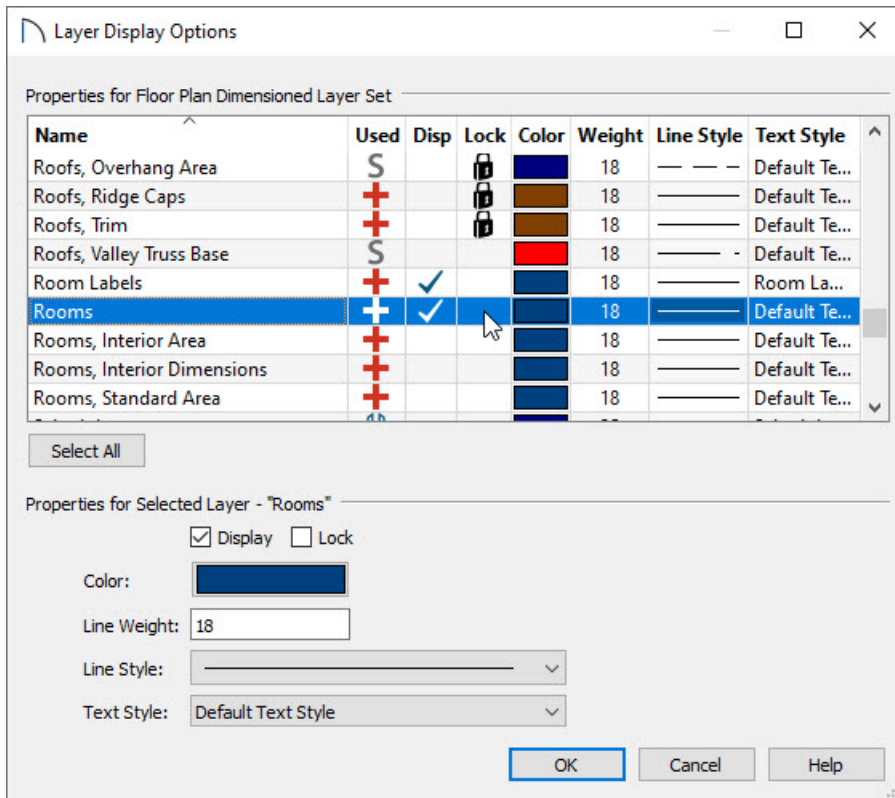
Layer Display Options

Properties for Floor Plan Dimensioned Layer Set

| Name | Used | Disp | Lock | Color | Weight | Line Style | Text Style |
|---|---|---|---|---|---|---|---|
| Roofs, Overhang Area | S | | | | 18 | | Default Te... |
| Roofs, Ridge Caps | + | | | | 18 | | Default Te... |
| Roofs, Trim | + | | | | 18 | | Default Te... |
| Roofs, Valley Truss Base | S | | | | 18 | | Default Te... |
| Room Labels | + | ✓ | | | 18 | | Room La... |
| Rooms | + | ✓ | | | 18 | | Default Te... |
| Rooms, Interior Area | + | | | | 18 | | Default Te... |
| Rooms, Interior Dimensions | + | | | | 18 | | Default Te... |
| Rooms, Standard Area | + | | | | 18 | | Default Te... |

Select All

Properties for Selected Layer - "Rooms"

Display Lock

Color:

Line Weight: 18

Line Style:

Text Style: Default Text Style

OK Cancel Help